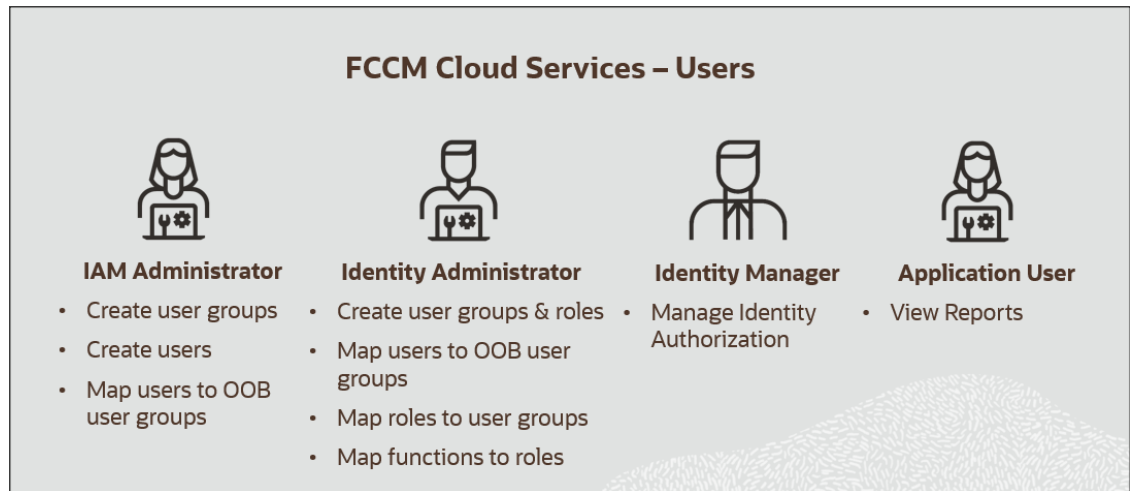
FCCM Cloud Services – Users

IAM Administrator

- Create user groups
- Create users
- Map users to OOB user groups

Identity Administrator

- Create user groups & roles
- Map users to OOB user groups
- Map roles to user groups
- Map functions to roles

Identity Manager

- Manage Identity Authorization

Application User

- View Reports